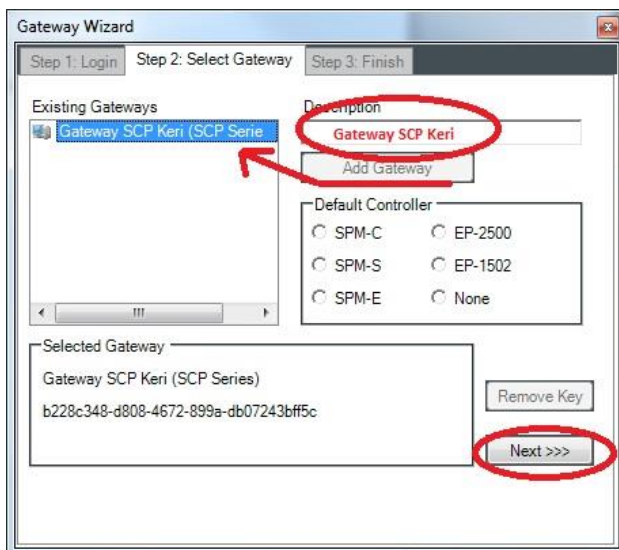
Gateway Wizard

Step 1: Login | Step 2: Select Gateway | Step 3: Finish

Existing Gateways
Gateway SCP Keri (SCP Serie

Description
Gateway SCP Keri

Add Gateway

Default Controller
SPM-C
EP-2500
SPM-S
EP-1502
SPM-E
None

Selected Gateway
Gateway SCP Keri (SCP Series)
b228c348-d808-4672-899a-db07243bff5c

Remove Key

Next >>>